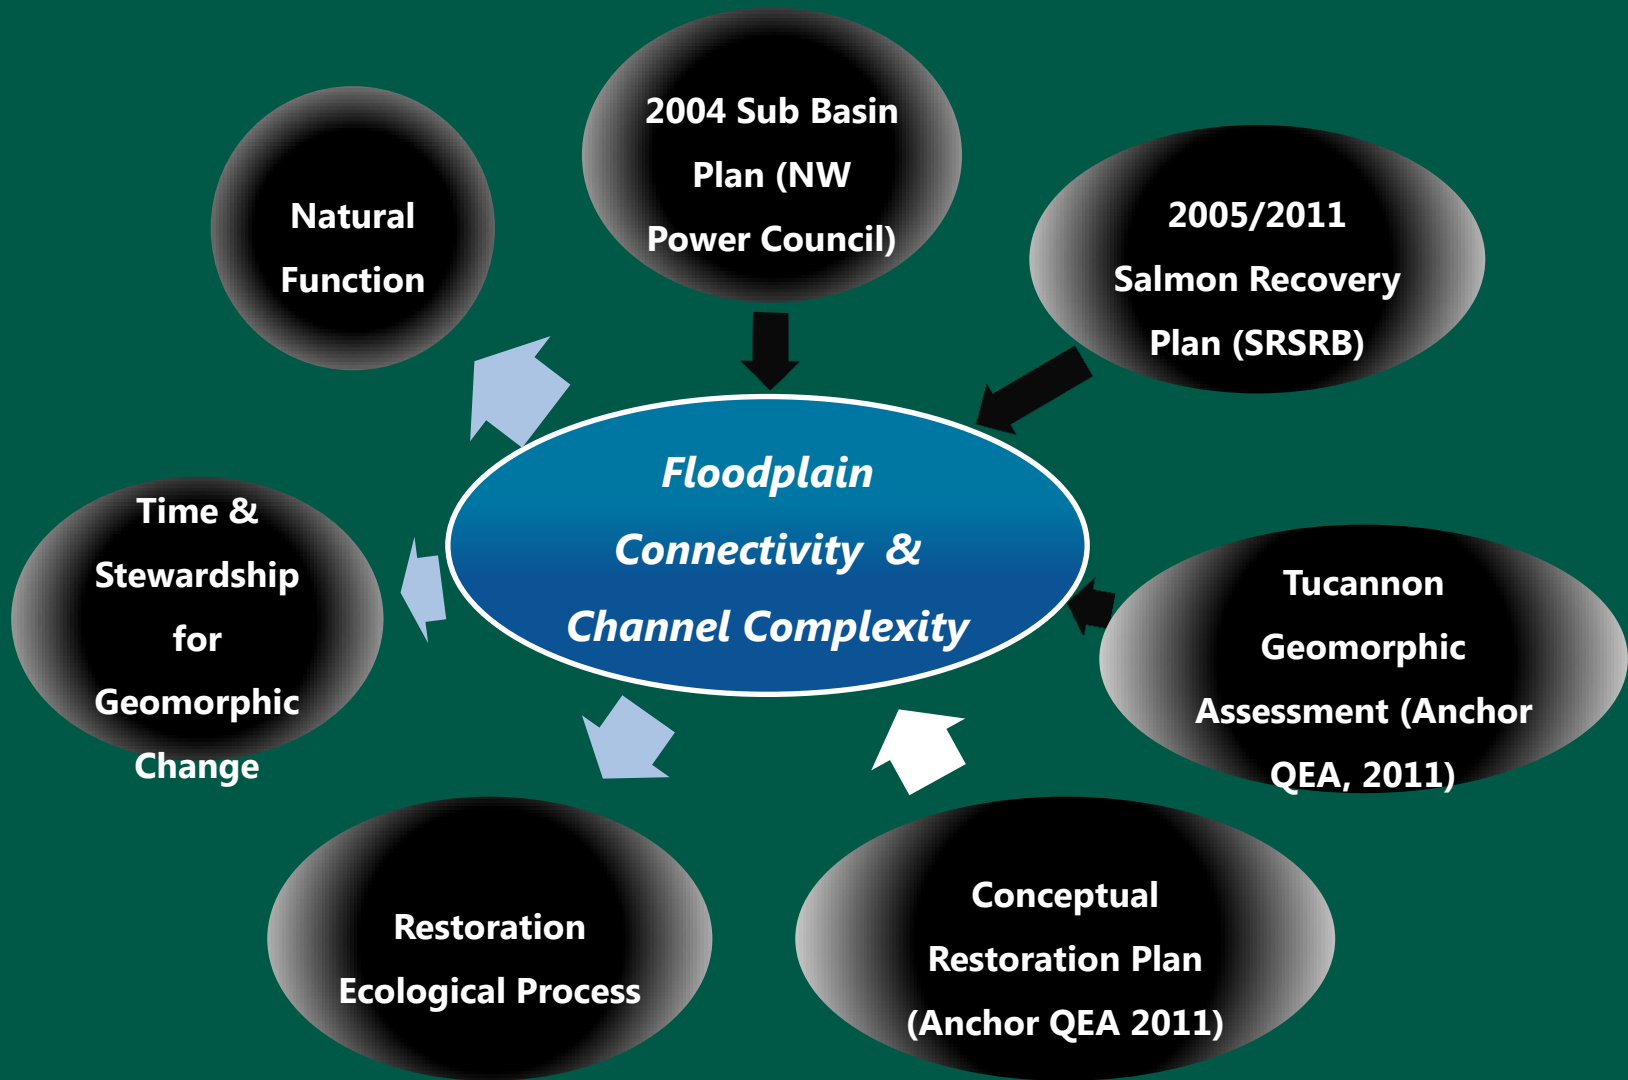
2004 Sub Basin Plan (NW Power Council)

Natural Function

2005/2011 Salmon Recovery Plan (SRSRB)

Floodplain Connectivity & Channel Complexity

Time & Stewardship for Geomorphic Change

Tucannon Geomorphic Assessment (Anchor QEA, 2011)

Restoration Ecological Process

Conceptual Restoration Plan (Anchor QEA 2011)